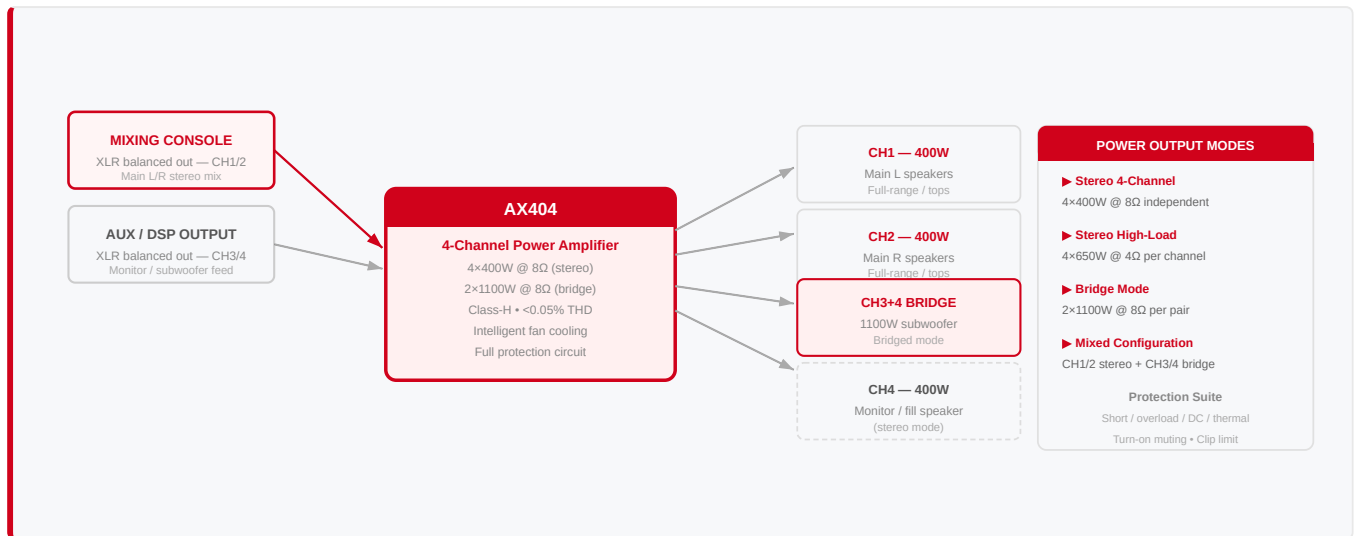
MIXING CONSOLE
XLR balanced out — CH1/2
Main L/R stereo mix

AUX / DSP OUTPUT
XLR balanced out — CH3/4
Monitor / subwoofer feed

AX404
4-Channel Power Amplifier
4×400W @ 8Ω (stereo)
2×1100W @ 8Ω (bridge)
Class-H • <0.05% THD
Intelligent fan cooling
Full protection circuit

CH1 — 400W
Main L speakers
Full-range / tops

CH2 — 400W
Main R speakers
Full-range / tops

CH3+4 BRIDGE
1100W subwoofer
Bridged mode

CH4 — 400W
Monitor / fill speaker
(stereo mode)

POWER OUTPUT MODES
▶ Stereo 4-Channel
4×400W @ 8Ω independent
▶ Stereo High-Load
4×650W @ 4Ω per channel
▶ Bridge Mode
2×1100W @ 8Ω per pair
▶ Mixed Configuration
CH1/2 stereo + CH3/4 bridge
Protection Suite
Short / overload / DC / thermal
Turn-on muting • Clip limit